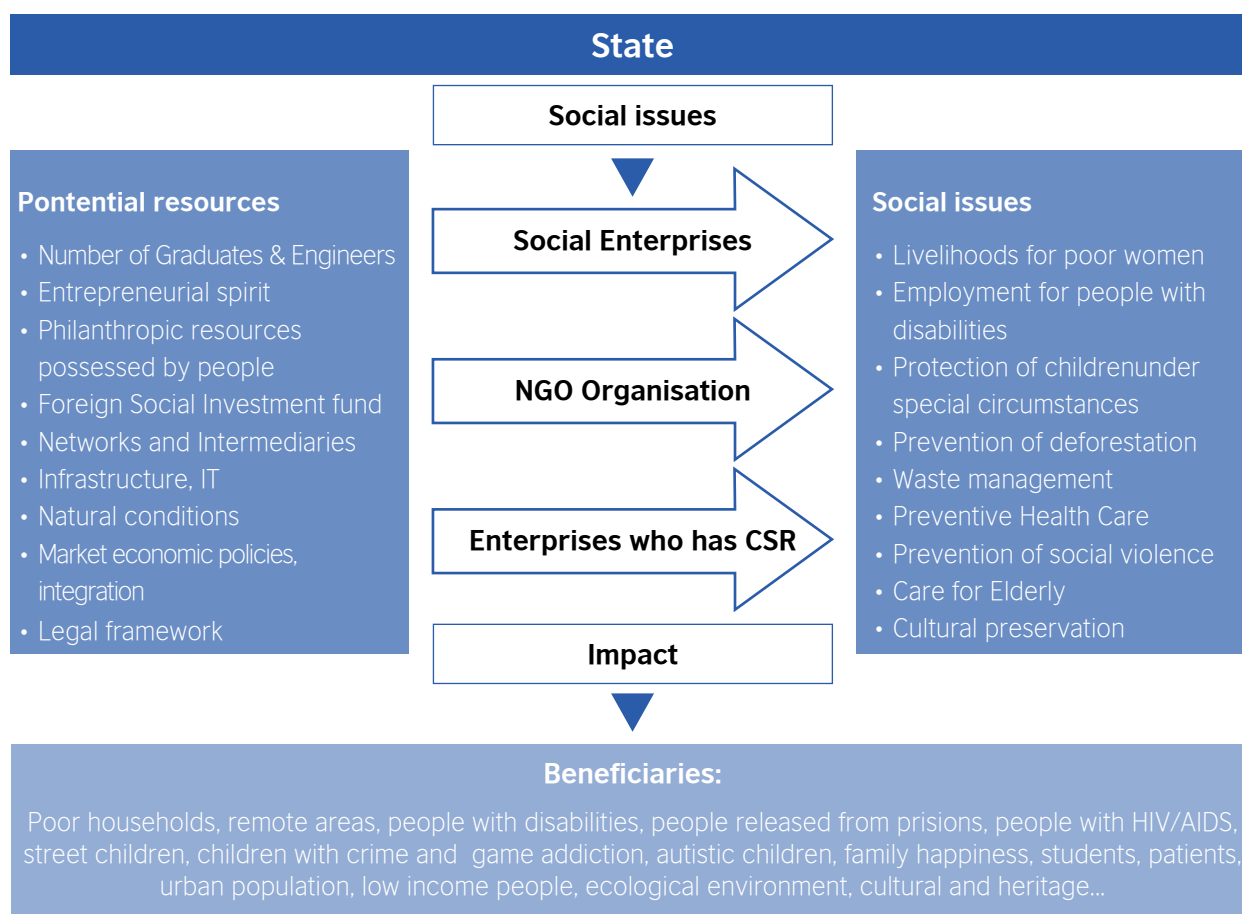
State

Social issues

Pontential resources

- Number of Graduates & Engineers
- Entrepreneurial spirit
- Philanthropic resources possessed by people
- Foreign Social Investment fund
- Networks and Intermediaries
- Infrastructure, IT
- Natural conditions
- Market economic policies, integration
- Legal framework

Social Enterprises

NGO Organisation

Enterprises who has CSR

Social issues

- Livelihoods for poor women
- Employment for people with disabilities
- Protection of childrenunder special circumstances
- Prevention of deforestation
- Waste management
- Preventive Health Care
- Prevention of social violence
- Care for Elderly
- Cultural preservation

Impact

Beneficiaries:

Poor households, remote areas, people with disabilities, people released from prisions, people with HIV/AIDS, street children, children with crime and game addiction, autistic children, family happiness, students, patients, urban population, low income people, ecological environment, cultural and heritage...